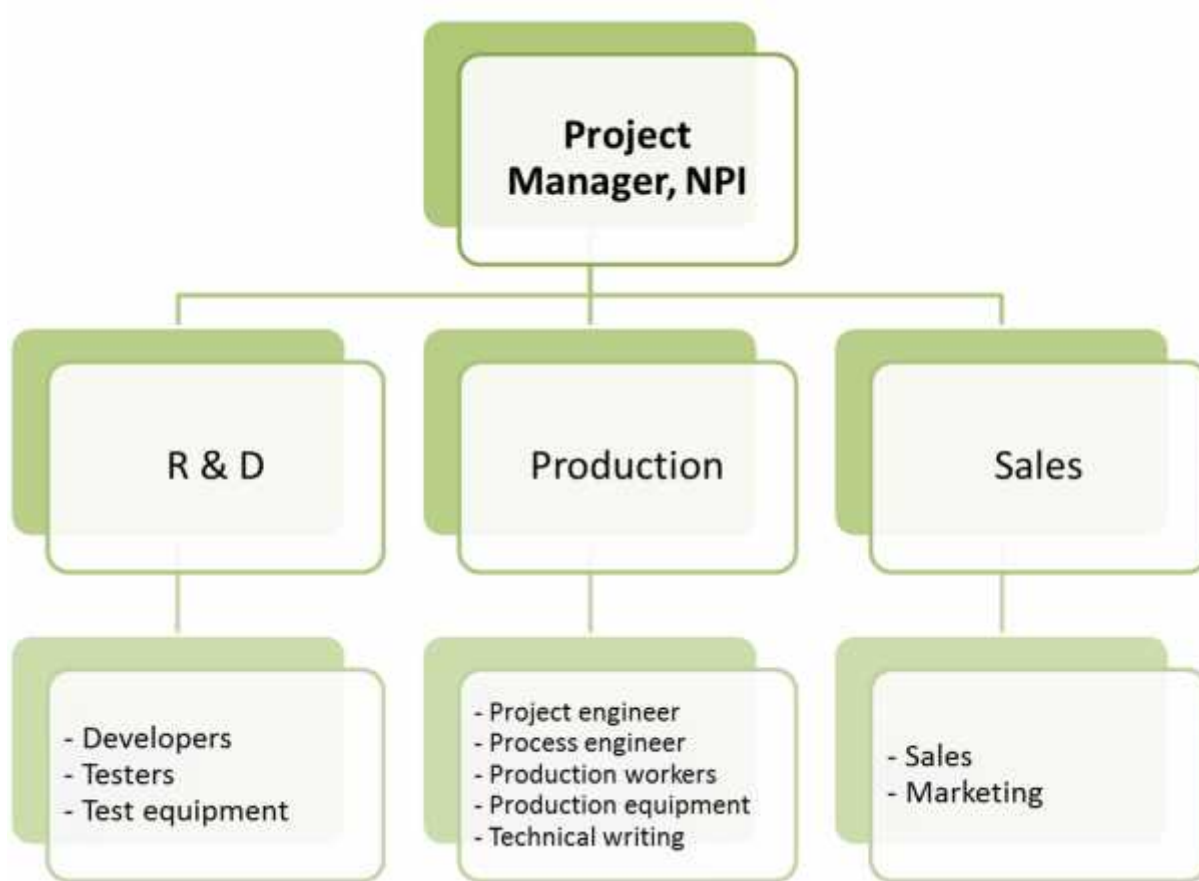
Project Manager, NPI

R & D

Production

Sales

- Developers
- Testers
- Test equipment

- Project engineer
- Process engineer
- Production workers
- Production equipment
- Technical writing

- Sales
- Marketing